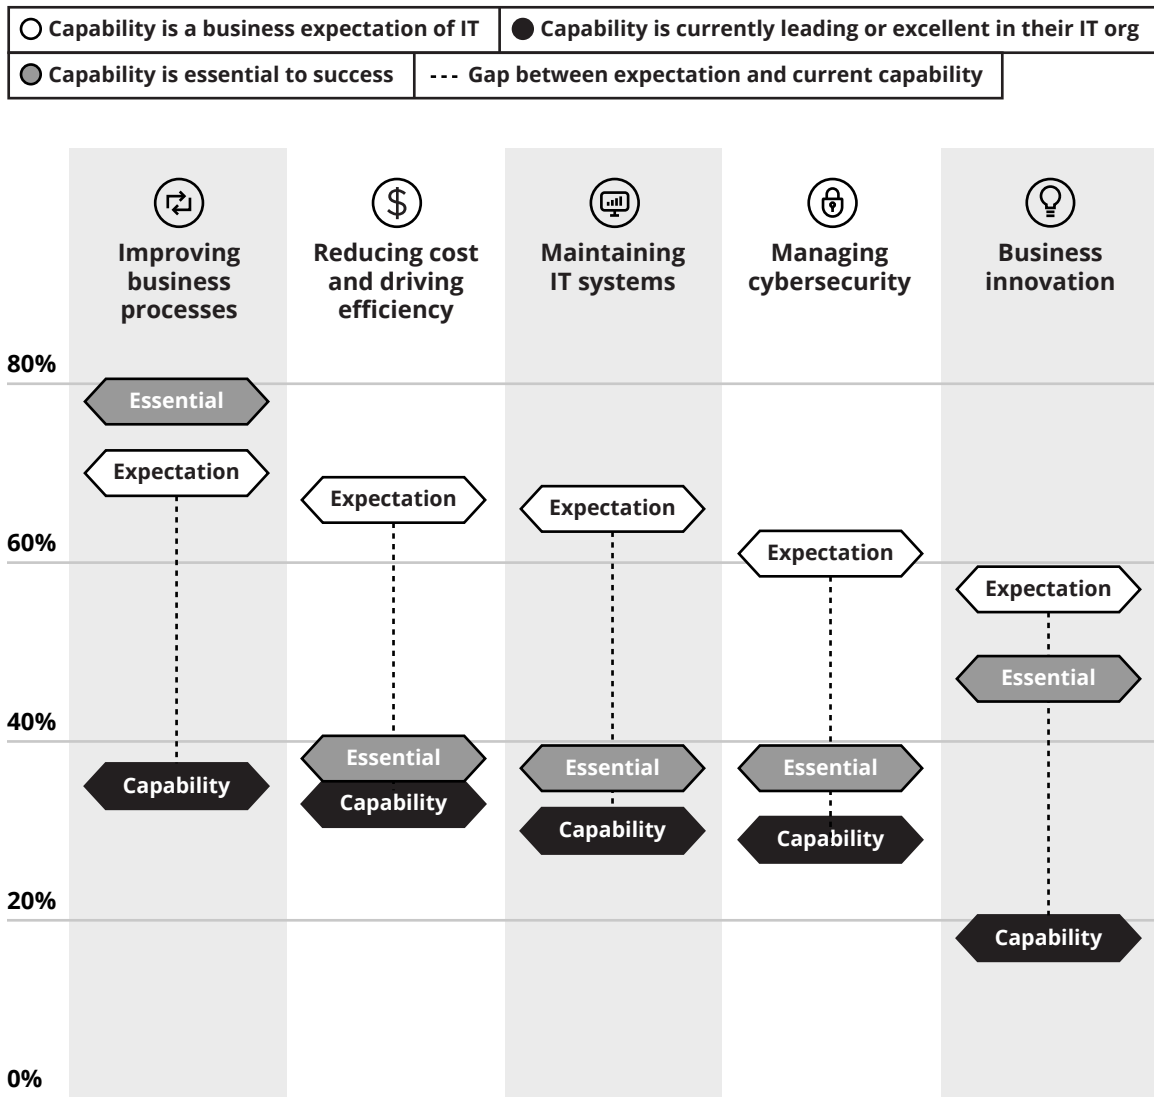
○ Capability is a business expectation of IT | ● Capability is currently leading or excellent in their IT org

● Capability is essential to success | --- Gap between expectation and current capability

Improving business processes

Reducing cost and driving efficiency

Maintaining IT systems

Managing cybersecurity

Business innovation

80%

Essential

Expectation

Expectation

Expectation

60%

Expectation

Expectation

Essential

40%

Essential

Essential

Essential

Capability

Capability

Capability

Capability

20%

Capability

0%